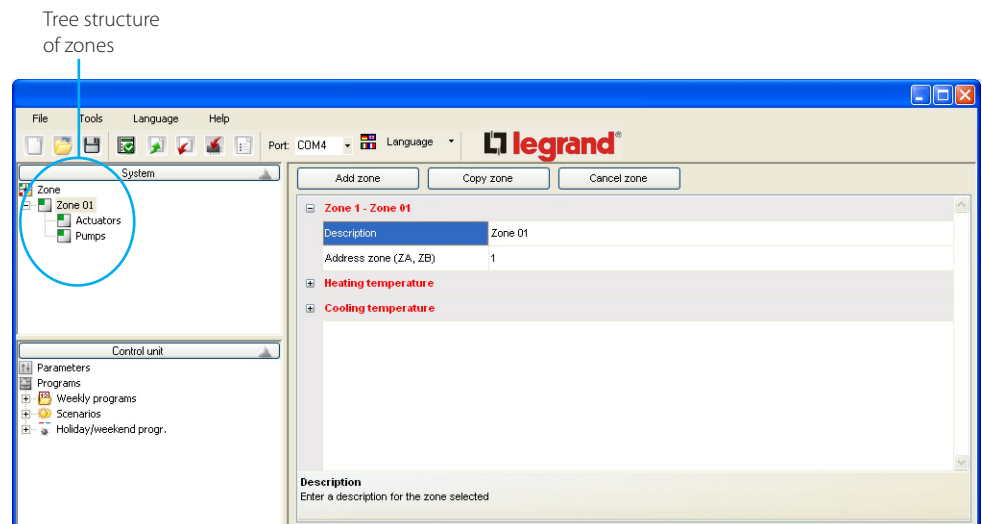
Tree structure of zones

File Tools Language Help

Port: COM4 Language

legrand®

System

Zone
Zone 01
Actuators
Pumps

Control unit

Parameters
Programs
Weekly programs
Scenarios
Holiday/weekend progr.

Add zone Copy zone Cancel zone

Zone 1 - Zone 01

| Description | Zone 01 |
|---|---|
| Address zone (ZA, ZB) | 1 |

Heating temperature

Cooling temperature

Description
Enter a description for the zone selected